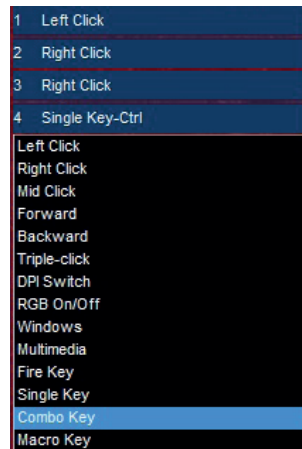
1 Left Click
2 Right Click
3 Right Click
4 Single Key-Ctrl
Left Click
Right Click
Mid Click
Forward
Backward
Triple-click
DPI Switch
RGB On/Off
Windows
Multimedia
Fire Key
Single Key
Combo Key
Macro Key